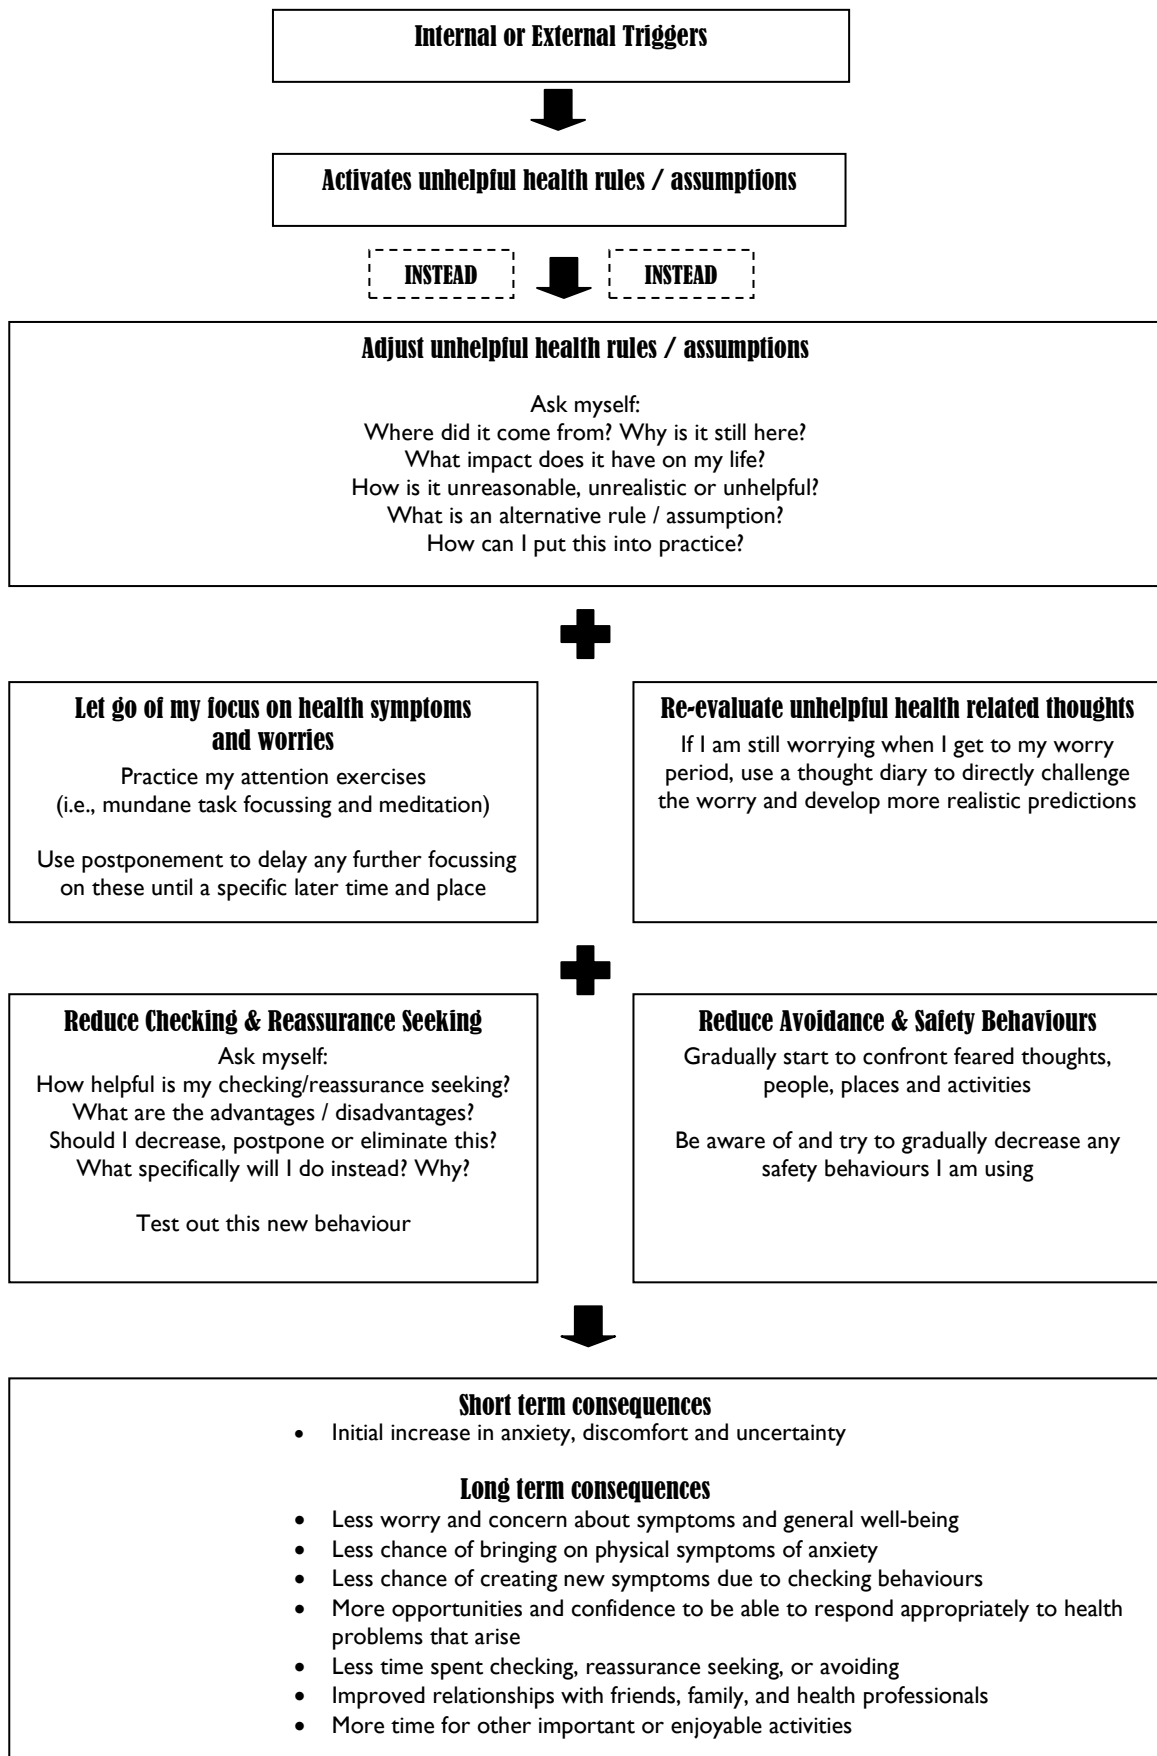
Internal or External Triggers

Activates unhelpful health rules / assumptions

INSTEAD

INSTEAD

Adjust unhelpful health rules / assumptions

Ask myself:
Where did it come from? Why is it still here?
What impact does it have on my life?
How is it unreasonable, unrealistic or unhelpful?
What is an alternative rule / assumption?
How can I put this into practice?

Let go of my focus on health symptoms and worries

Practice my attention exercises (i.e., mundane task focussing and meditation)

Use postponement to delay any further focussing on these until a specific later time and place

Re-evaluate unhelpful health related thoughts

If I am still worrying when I get to my worry period, use a thought diary to directly challenge the worry and develop more realistic predictions

Reduce Checking & Reassurance Seeking

Ask myself:
How helpful is my checking/reassurance seeking?
What are the advantages / disadvantages?
Should I decrease, postpone or eliminate this?
What specifically will I do instead? Why?

Test out this new behaviour

Reduce Avoidance & Safety Behaviours

Gradually start to confront feared thoughts, people, places and activities

Be aware of and try to gradually decrease any safety behaviours I am using

Short term consequences

- Initial increase in anxiety, discomfort and uncertainty

Long term consequences

- Less worry and concern about symptoms and general well-being
- Less chance of bringing on physical symptoms of anxiety
- Less chance of creating new symptoms due to checking behaviours
- More opportunities and confidence to be able to respond appropriately to health problems that arise
- Less time spent checking, reassurance seeking, or avoiding
- Improved relationships with friends, family, and health professionals
- More time for other important or enjoyable activities